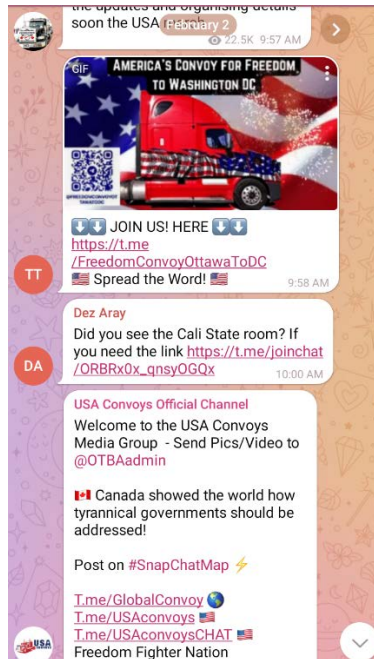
the updates and organising details soon the USA February 2
22.5K 9:57 AM

GIF
AMERICA'S CONVOY FOR FREEDOM TO WASHINGTON DC

⬇️⬇️ JOIN US! HERE ⬇️⬇️
https://t.me/FreedomConvoyOttawaToDC
🇺🇸 Spread the Word! 🇺🇸
9:58 AM

TT

Dez Aray
Did you see the Cali State room? If you need the link https://t.me/joinchat/ORBRx0x_qnsyOGQx
10:00 AM

DA

USA Convoys Official Channel
Welcome to the USA Convoys Media Group - Send Pics/Video to @OTBAadmin

🇨🇦 Canada showed the world how tyrannical governments should be addressed!

Post on #SnapChatMap ⚡

T.me/GlobalConvoy 🌎
T.me/USAconvoys 🇺🇸
T.me/USAconvoysCHAT 🇺🇸
Freedom Fighter Nation